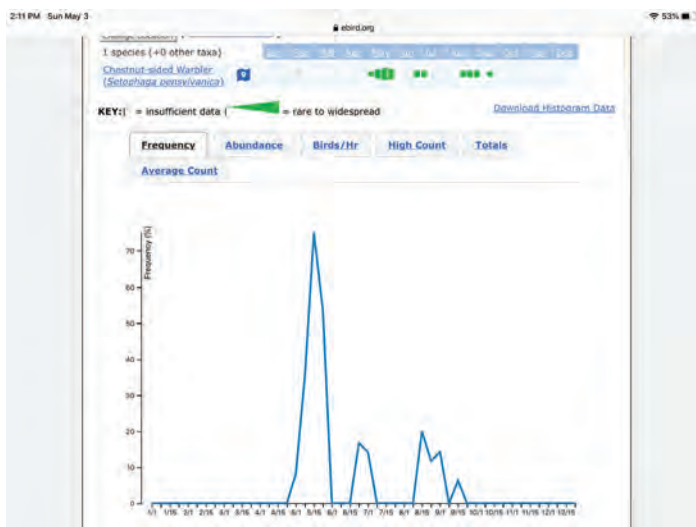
2:11 PM Sun May 3

ebird.org

53%

Change Location

1 species (+0 other taxa)

Jan Feb Mar Apr May Jun Jul Aug Sep Oct Nov Dec

Chestnut-sided Warbler (Setophaga pensylvanica)

KEY: | = insufficient data ( = rare to widespread

Download Histogram Data

Frequency Abundance Birds/Hr High Count Totals

Average Count

Frequency (%)

70
60
50
40
30
20
10
0

1/1 1/15 2/1 2/15 3/1 3/15 4/1 4/15 5/1 5/15 6/1 6/15 7/1 7/15 8/1 8/15 9/1 9/15 10/1 10/15 11/1 11/15 12/1 12/15